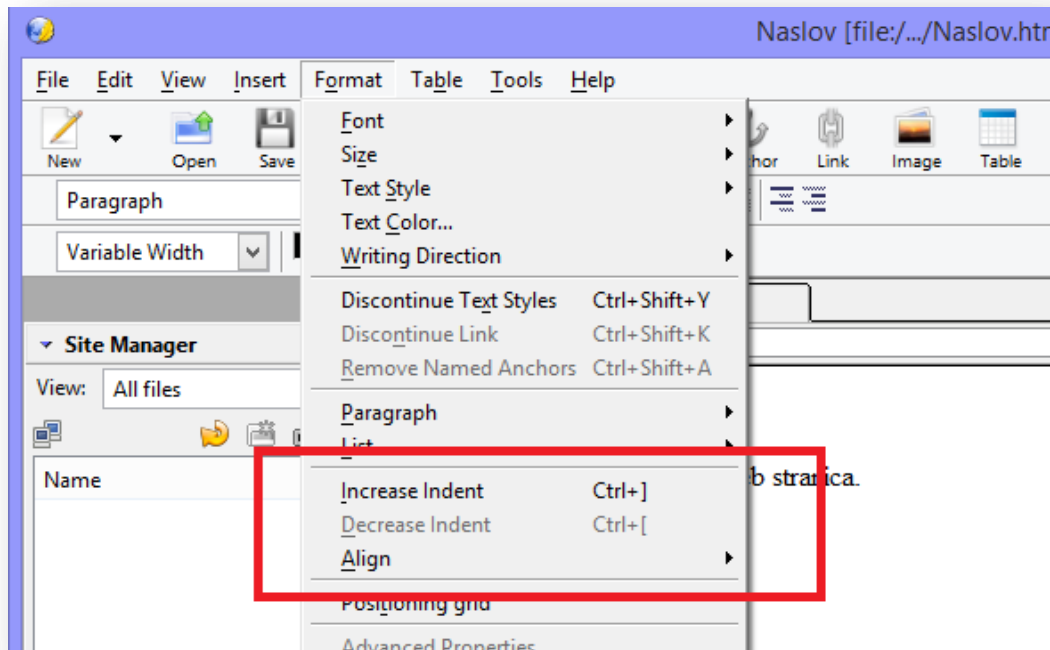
Naslov [file:/.../Naslov.htm

File Edit View Insert Format Table Tools Help

New Open Save

Paragraph

Variable Width

Site Manager

View: All files

Name

Font
Size
Text Style
Text Color...
Writing Direction

Discontinue Text Styles Ctrl+Shift+Y
Discontinue Link Ctrl+Shift+K
Remove Named Anchors Ctrl+Shift+A

Paragraph
List

Increase Indent Ctrl+]
Decrease Indent Ctrl+[
Align

Positioning grid

Advanced Properties

chor Link Image Table

b stranica.